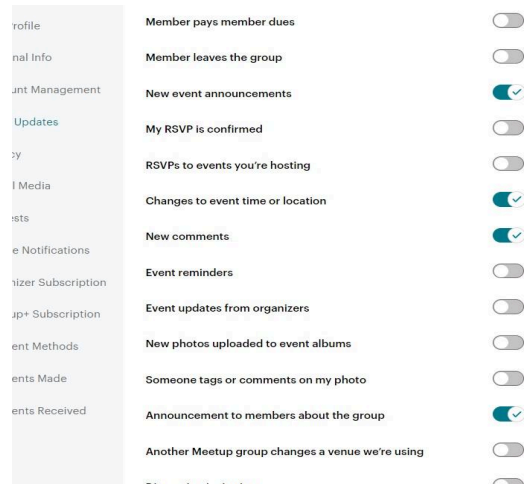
rofile
nal Info
unt Management
Updates
cy
l Media
ests
e Notifications
nizer Subscription
up+ Subscription
ent Methods
ents Made
ents Received

Member pays member dues
Member leaves the group
New event announcements
My RSVP is confirmed
RSVPs to events you're hosting
Changes to event time or location
New comments
Event reminders
Event updates from organizers
New photos uploaded to event albums
Someone tags or comments on my photo
Announcement to members about the group
Another Meetup group changes a venue we're using
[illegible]